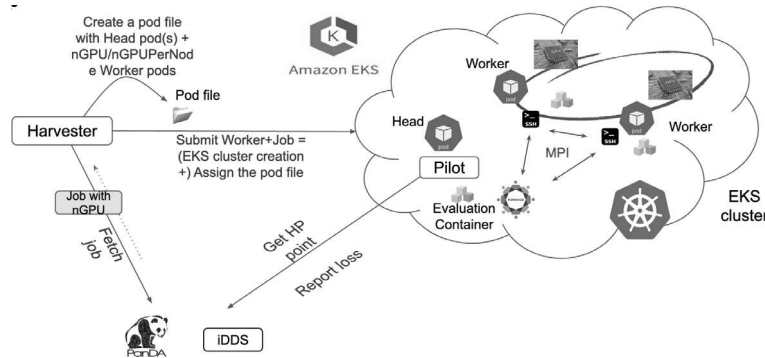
Create a pod file with Head pod(s) + nGPU/nGPUPerNode Worker pods

Amazon EKS

Pod file

Harvester

Submit Worker+Job = (EKS cluster creation +) Assign the pod file

Job with nGPU

Fetch job

Worker

pod

SSH

Head

pod

Pilot

MPI

Worker

pod

SSH

Evaluation Container

EKS cluster

Get HP point

Report loss

PanDA

iDDS